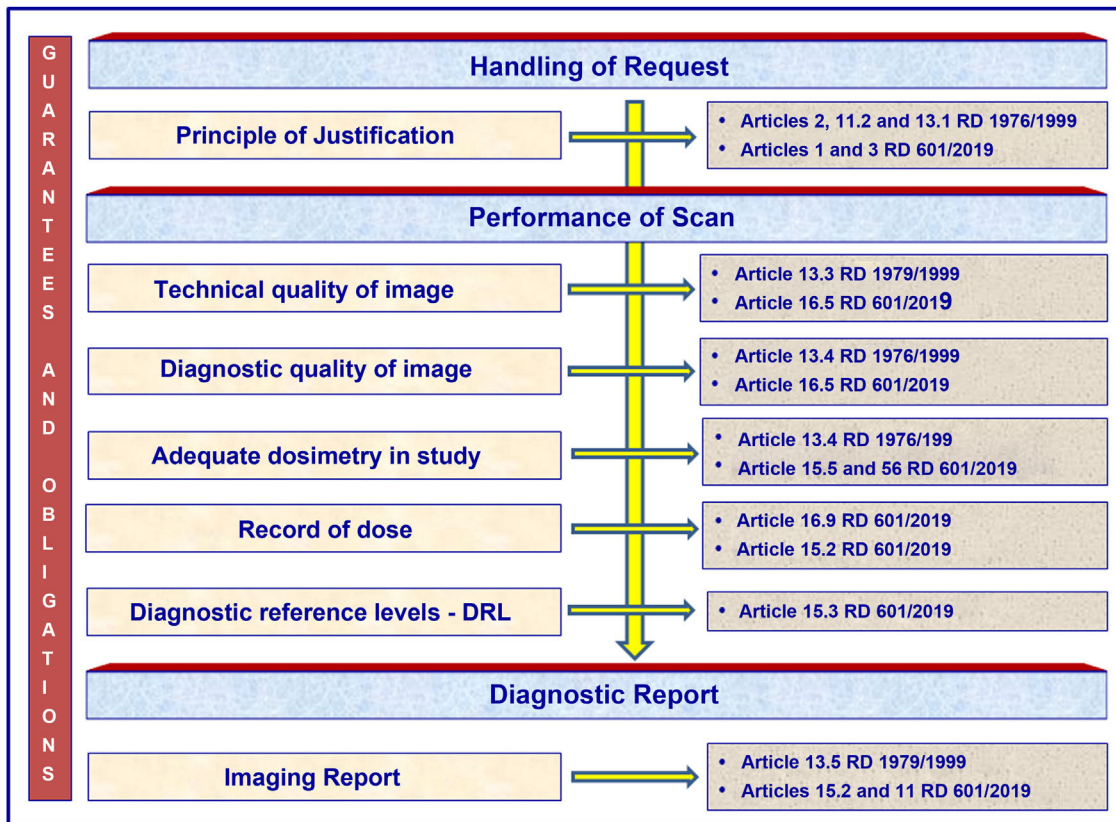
GUARANTEES AND OBLIGATIONS

Handling of Request

Principle of Justification

- Articles 2, 11.2 and 13.1 RD 1976/1999
- Articles 1 and 3 RD 601/2019

Performance of Scan

Technical quality of image

- Article 13.3 RD 1979/1999
- Article 16.5 RD 601/2019

Diagnostic quality of image

- Article 13.4 RD 1976/1999
- Article 16.5 RD 601/2019

Adequate dosimetry in study

- Article 13.4 RD 1976/199
- Article 15.5 and 56 RD 601/2019

Record of dose

- Article 16.9 RD 601/2019
- Article 15.2 RD 601/2019

Diagnostic reference levels - DRL

- Article 15.3 RD 601/2019

Diagnostic Report

Imaging Report

- Article 13.5 RD 1979/1999
- Articles 15.2 and 11 RD 601/2019